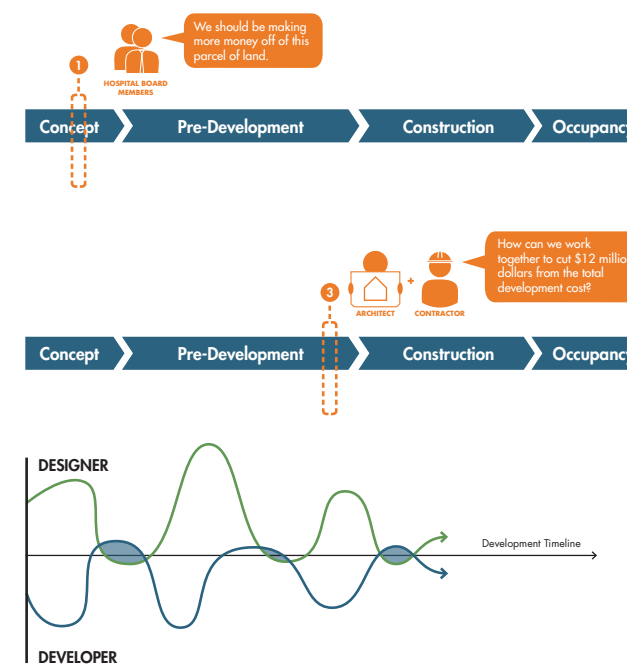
We should be making more money off of this parcel of land.

1

HOSPITAL BOARD MEMBERS

Concept

Pre-Development

Construction

Occupancy

How can we work together to cut $12 million dollars from the total development cost?

3

ARCHITECT

+

CONTRACTOR

Concept

Pre-Development

Construction

Occupancy

DESIGNER

Development Timeline

DEVELOPER